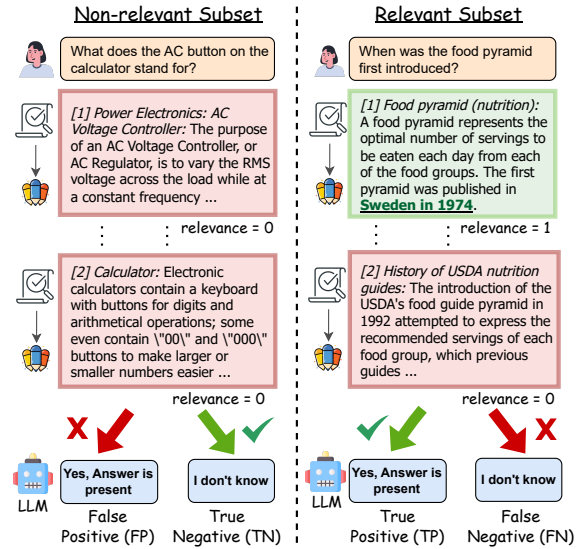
Non-relevant Subset

What does the AC button on the calculator stand for?

[1] Power Electronics: AC Voltage Controller: The purpose of an AC Voltage Controller, or AC Regulator, is to vary the RMS voltage across the load while at a constant frequency ...

relevance = 0

[2] Calculator: Electronic calculators contain a keyboard with buttons for digits and arithmetical operations; some even contain \"00\" and \"000\" buttons to make larger or smaller numbers easier ...

relevance = 0

Yes, Answer is present

I don't know

LLM

False Positive (FP)

True Negative (TN)

Relevant Subset

When was the food pyramid first introduced?

[1] Food pyramid (nutrition): A food pyramid represents the optimal number of servings to be eaten each day from each of the food groups. The first pyramid was published in Sweden in 1974.

relevance = 1

[2] History of USDA nutrition guides: The introduction of the USDA's food guide pyramid in 1992 attempted to express the recommended servings of each food group, which previous guides ...

relevance = 0

Yes, Answer is present

I don't know

LLM

True Positive (TP)

False Negative (FN)